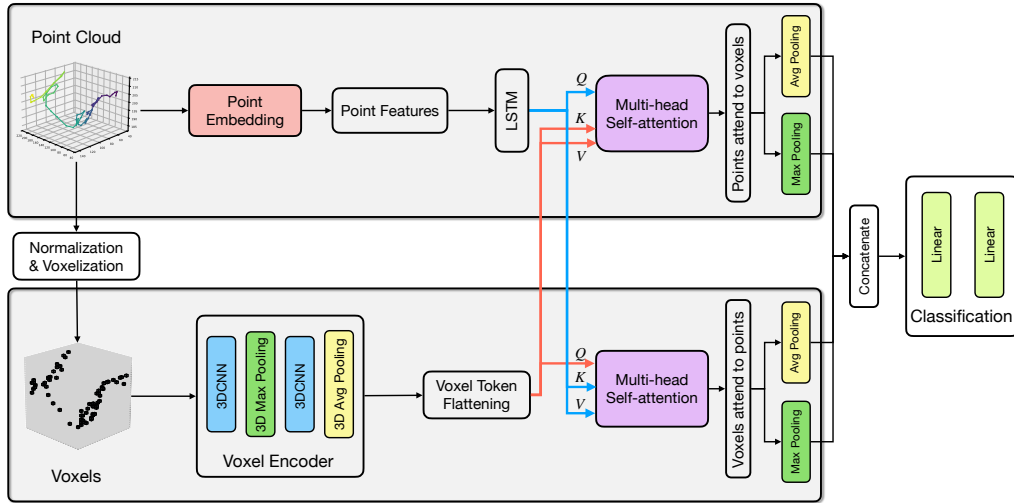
Point Cloud

Point Embedding

Point Features

LSTM

$Q$

$K$

$V$

Multi-head Self-attention

Points attend to voxels

Avg Pooling

Max Pooling

Normalization & Voxelization

Concatenate

Linear

Linear

Classification

3DCNN

3D Max Pooling

3DCNN

3D Avg Pooling

Voxel Token Flattening

$Q$

$K$

$V$

Multi-head Self-attention

Voxels attend to points

Avg Pooling

Max Pooling

Voxels

Voxel Encoder